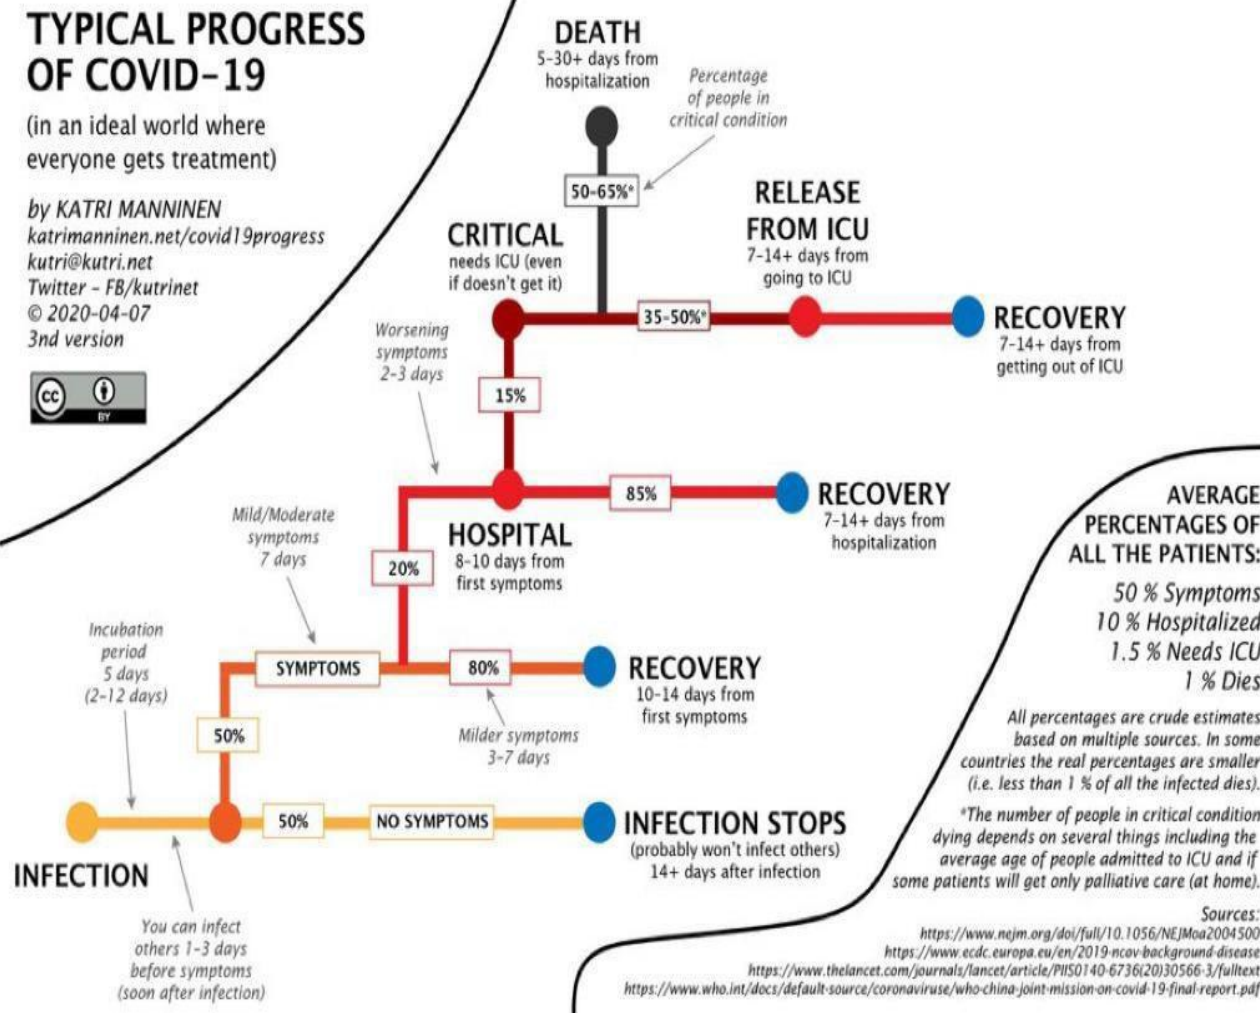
TYPICAL PROGRESS OF COVID-19

(in an ideal world where everyone gets treatment)

by KATRI MANNINEN
katrimanninen.net/covid19progress
kutri@kutri.net
Twitter - FB/kutrinet
© 2020-04-07
3nd version

BY

DEATH
5-30+ days from hospitalization

Percentage of people in critical condition

50-65%*

CRITICAL
needs ICU (even if doesn't get it)

RELEASE FROM ICU
7-14+ days from going to ICU

35-50%*

RECOVERY
7-14+ days from getting out of ICU

Worsening symptoms 2-3 days

15%

85%

RECOVERY
7-14+ days from hospitalization

Mild/Moderate symptoms 7 days

20%

HOSPITAL
8-10 days from first symptoms

Incubation period 5 days (2-12 days)

SYMPTOMS

80%

RECOVERY
10-14 days from first symptoms

50%

Milder symptoms 3-7 days

50%

NO SYMPTOMS

INFECTION STOPS
(probably won't infect others) 14+ days after infection

INFECTION

You can infect others 1-3 days before symptoms (soon after infection)

AVERAGE PERCENTAGES OF ALL THE PATIENTS:

50 % Symptoms
10 % Hospitalized
1.5 % Needs ICU
1 % Dies

All percentages are crude estimates based on multiple sources. In some countries the real percentages are smaller (i.e. less than 1 % of all the infected dies).

*The number of people in critical condition dying depends on several things including the average age of people admitted to ICU and if some patients will get only palliative care (at home).

Sources:
https://www.nejm.org/doi/full/10.1056/NEJMoa2004500
https://www.ecdc.europa.eu/en/2019-ncov-background-disease
https://www.thelancet.com/journals/lancet/article/PIIS0140-6736(20)30566-3/fulltext
https://www.who.int/docs/default-source/coronaviruse/who-china-joint-mission-on-covid-19-final-report.pdf